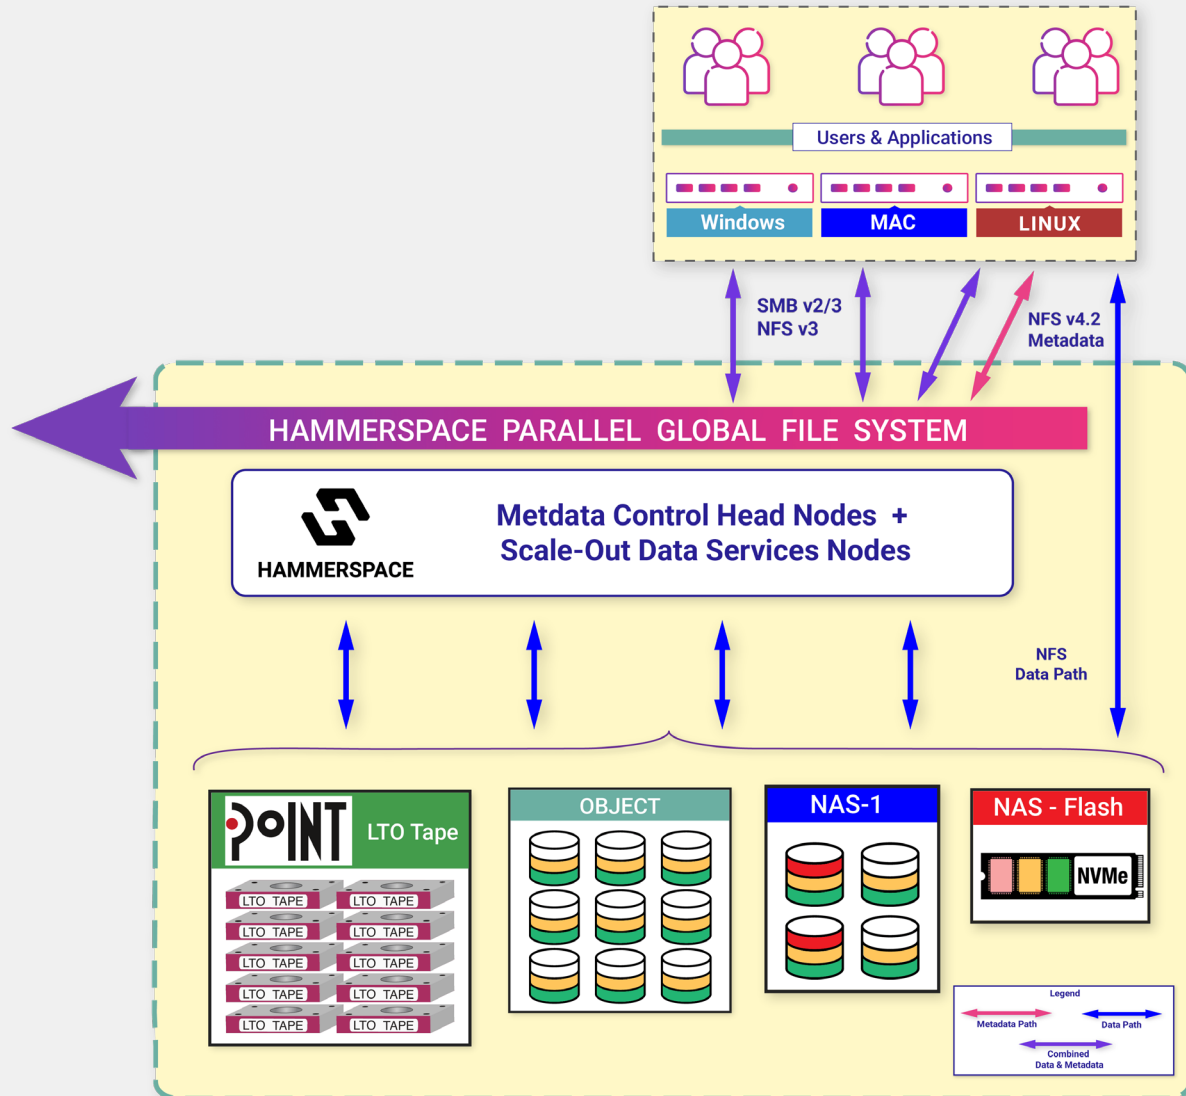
Users & Applications

Windows

MAC

LINUX

SMB v2/3
NFS v3

NFS v4.2
Metadata

HAMMERSPACE PARALLEL GLOBAL FILE SYSTEM

HAMMERSPACE

Metdata Control Head Nodes +
Scale-Out Data Services Nodes

NFS
Data Path

POINT

LTO Tape

LTO TAPE
LTO TAPE
LTO TAPE
LTO TAPE
LTO TAPE
LTO TAPE
LTO TAPE
LTO TAPE
LTO TAPE
LTO TAPE

OBJECT

NAS-1

NAS - Flash

NVMe

Legend
Metadata Path
Data Path
Combined
Data & Metadata